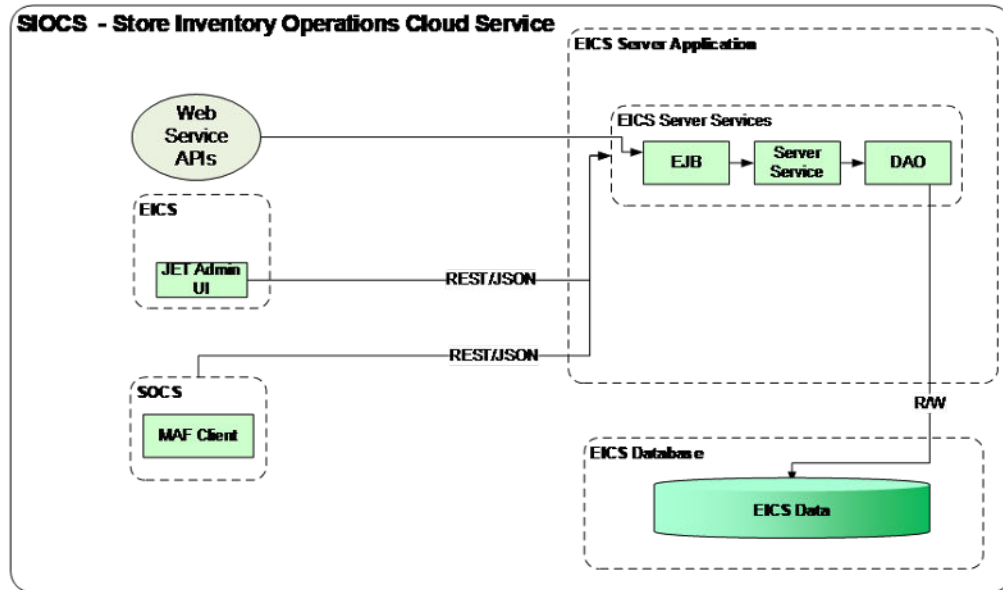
SIOCS - Store Inventory Operations Cloud Service

EICS Server Application

Web Service APIs

EICS Server Services

EJB

Server Service

DAO

EICS

JET Admin UI

REST/JSON

REST/JSON

SOCS

MAF Client

R/W

EICS Database

EICS Data